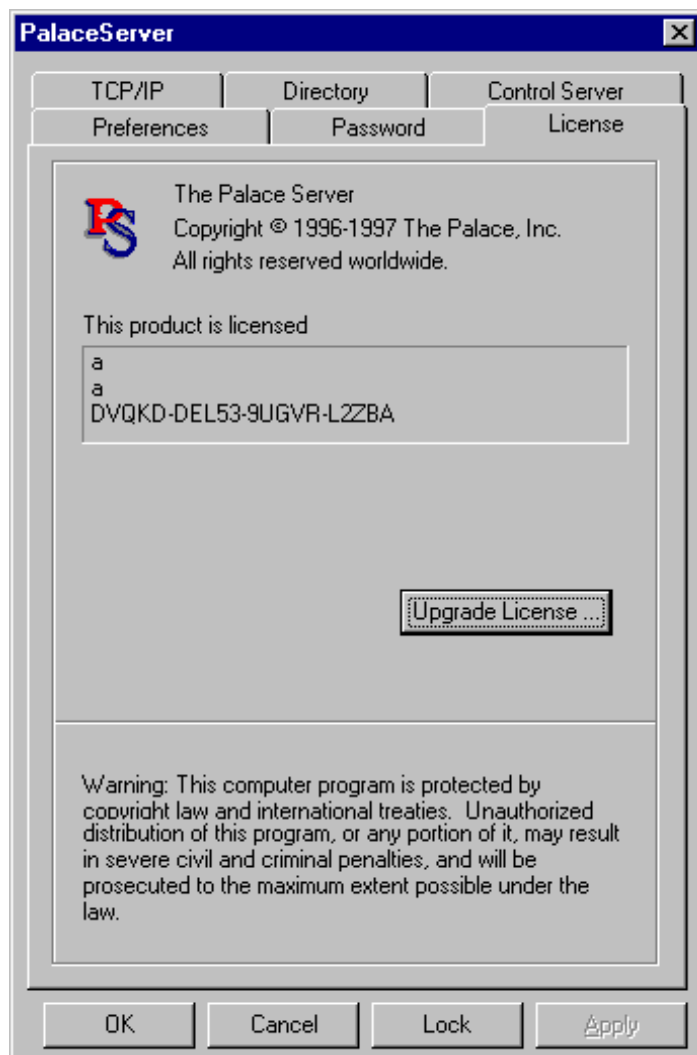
PalaceServer

TCP/IP
Directory
Control Server
Preferences
Password
License

PS

The Palace Server
Copyright © 1996-1997 The Palace, Inc.
All rights reserved worldwide.

This product is licensed

a
a
DVQKD-DEL53-9UGVR-L2ZBA

Upgrade License ...

Warning: This computer program is protected by copyright law and international treaties. Unauthorized distribution of this program, or any portion of it, may result in severe civil and criminal penalties, and will be prosecuted to the maximum extent possible under the law.

OK
Cancel
Lock
Apply